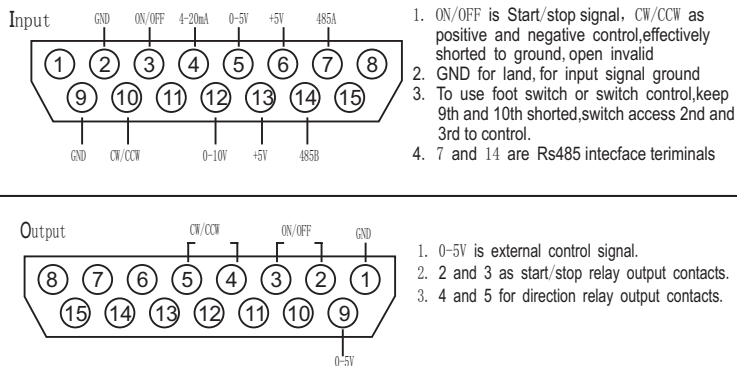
Input

GND ON/OFF 4-20mA 0-5V +5V 485A

①②③④⑤⑥⑦⑧
⑨⑩⑪⑫⑬⑭⑮

GND CW/CCW 0-10V +5V 485B

1. ON/OFF is Start/stop signal, CW/CCW as positive and negative control,effectively shorted to ground, open invalid
2. GND for land, for input signal ground
3. To use foot switch or switch control,keep 9th and 10th shorted,switch access 2nd and 3rd to control.
4. 7 and 14 are Rs485 intecface teriminals

Output

CW/CCW ON/OFF GND

⑧⑦⑥⑤④③②①
⑮⑭⑬⑫⑪⑩⑨

0-5V

1. 0-5V is external control signal.
2. 2 and 3 as start/stop relay output contacts.
3. 4 and 5 for direction relay output contacts.